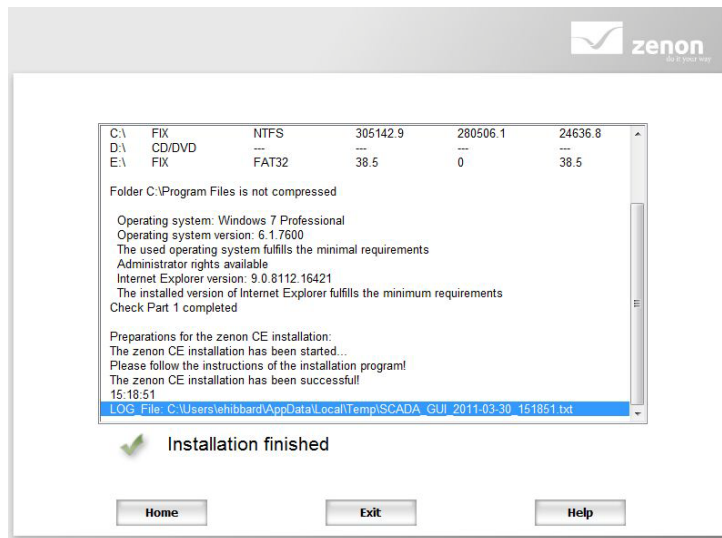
zenon
do it your way

| C:\ | FIX | NTFS | 305142.9 | 280506.1 | 24636.8 |
|---|---|---|---|---|---|
| D:\ | CD/DVD | --- | --- | --- | --- |
| E:\ | FIX | FAT32 | 38.5 | 0 | 38.5 |

Folder C:\Program Files is not compressed

Operating system: Windows 7 Professional
Operating system version: 6.1.7600
The used operating system fulfills the minimal requirements
Administrator rights available
Internet Explorer version: 9.0.8112.16421
The installed version of Internet Explorer fulfills the minimum requirements
Check Part 1 completed

Preparations for the zenon CE installation:
The zenon CE installation has been started...
Please follow the instructions of the installation program!
The zenon CE installation has been successful!
15:18:51
LOG_File: C:\Users\ehibbard\AppData\Local\Temp\SCADA_GUI_2011-03-30_151851.txt

Installation finished

Home
Exit
Help